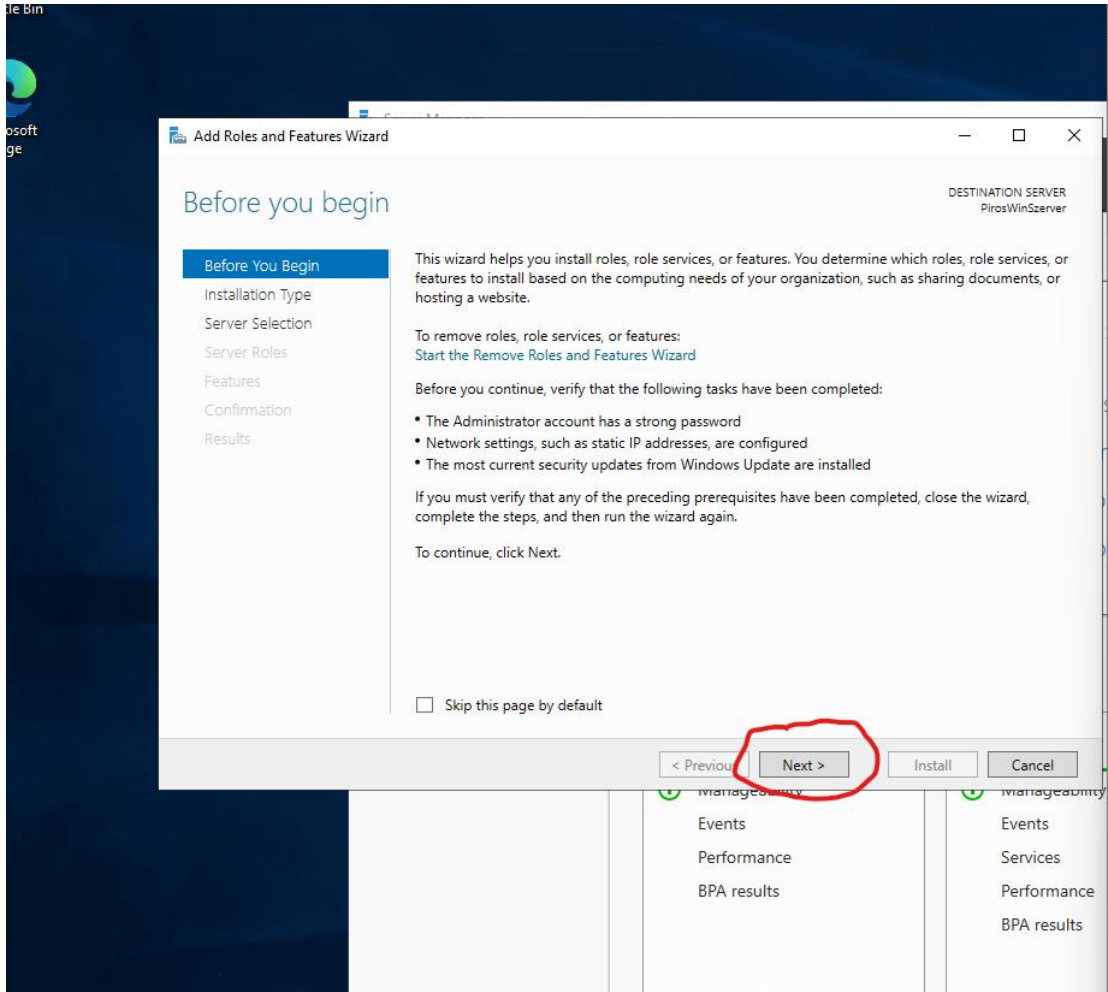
cle Bin

osoft
ge

Add Roles and Features Wizard

Before you begin

DESTINATION SERVER
PirosWinSzerver

Before You Begin
Installation Type
Server Selection
Server Roles
Features
Confirmation
Results

This wizard helps you install roles, role services, or features. You determine which roles, role services, or features to install based on the computing needs of your organization, such as sharing documents, or hosting a website.

To remove roles, role services, or features:
Start the Remove Roles and Features Wizard

Before you continue, verify that the following tasks have been completed:

• The Administrator account has a strong password
• Network settings, such as static IP addresses, are configured
• The most current security updates from Windows Update are installed

If you must verify that any of the preceding prerequisites have been completed, close the wizard, complete the steps, and then run the wizard again.

To continue, click Next.

Skip this page by default

< Previous
Next >
Install
Cancel

Manageability
Events
Performance
BPA results

Manageability
Events
Services
Performance
BPA results